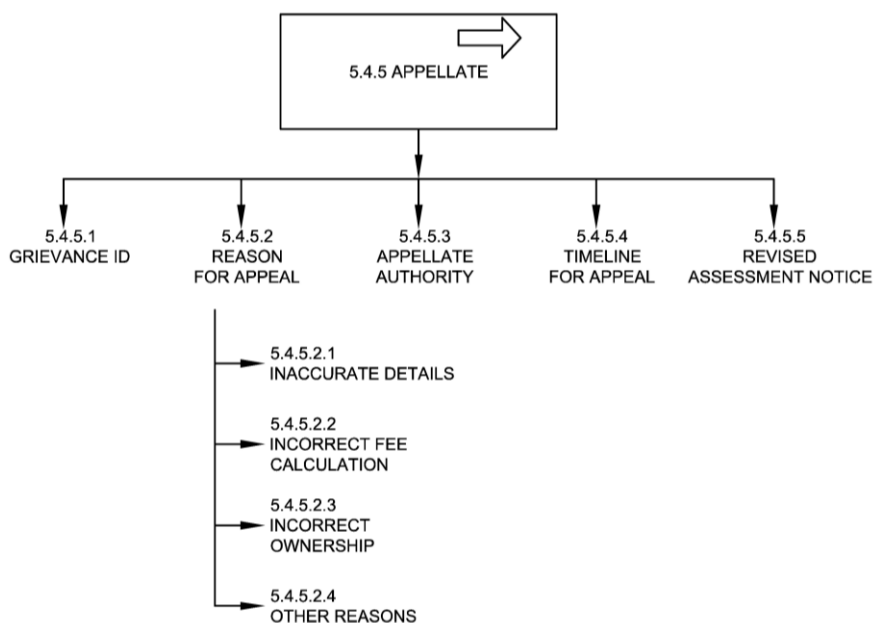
5.4.5 APPELLATE

5.4.5.1
GRIEVANCE ID

5.4.5.2
REASON
FOR APPEAL

5.4.5.3
APPELLATE
AUTHORITY

5.4.5.4
TIMELINE
FOR APPEAL

5.4.5.5
REVISED
ASSESSMENT NOTICE

5.4.5.2.1
INACCURATE DETAILS

5.4.5.2.2
INCORRECT FEE
CALCULATION

5.4.5.2.3
INCORRECT
OWNERSHIP

5.4.5.2.4
OTHER REASONS